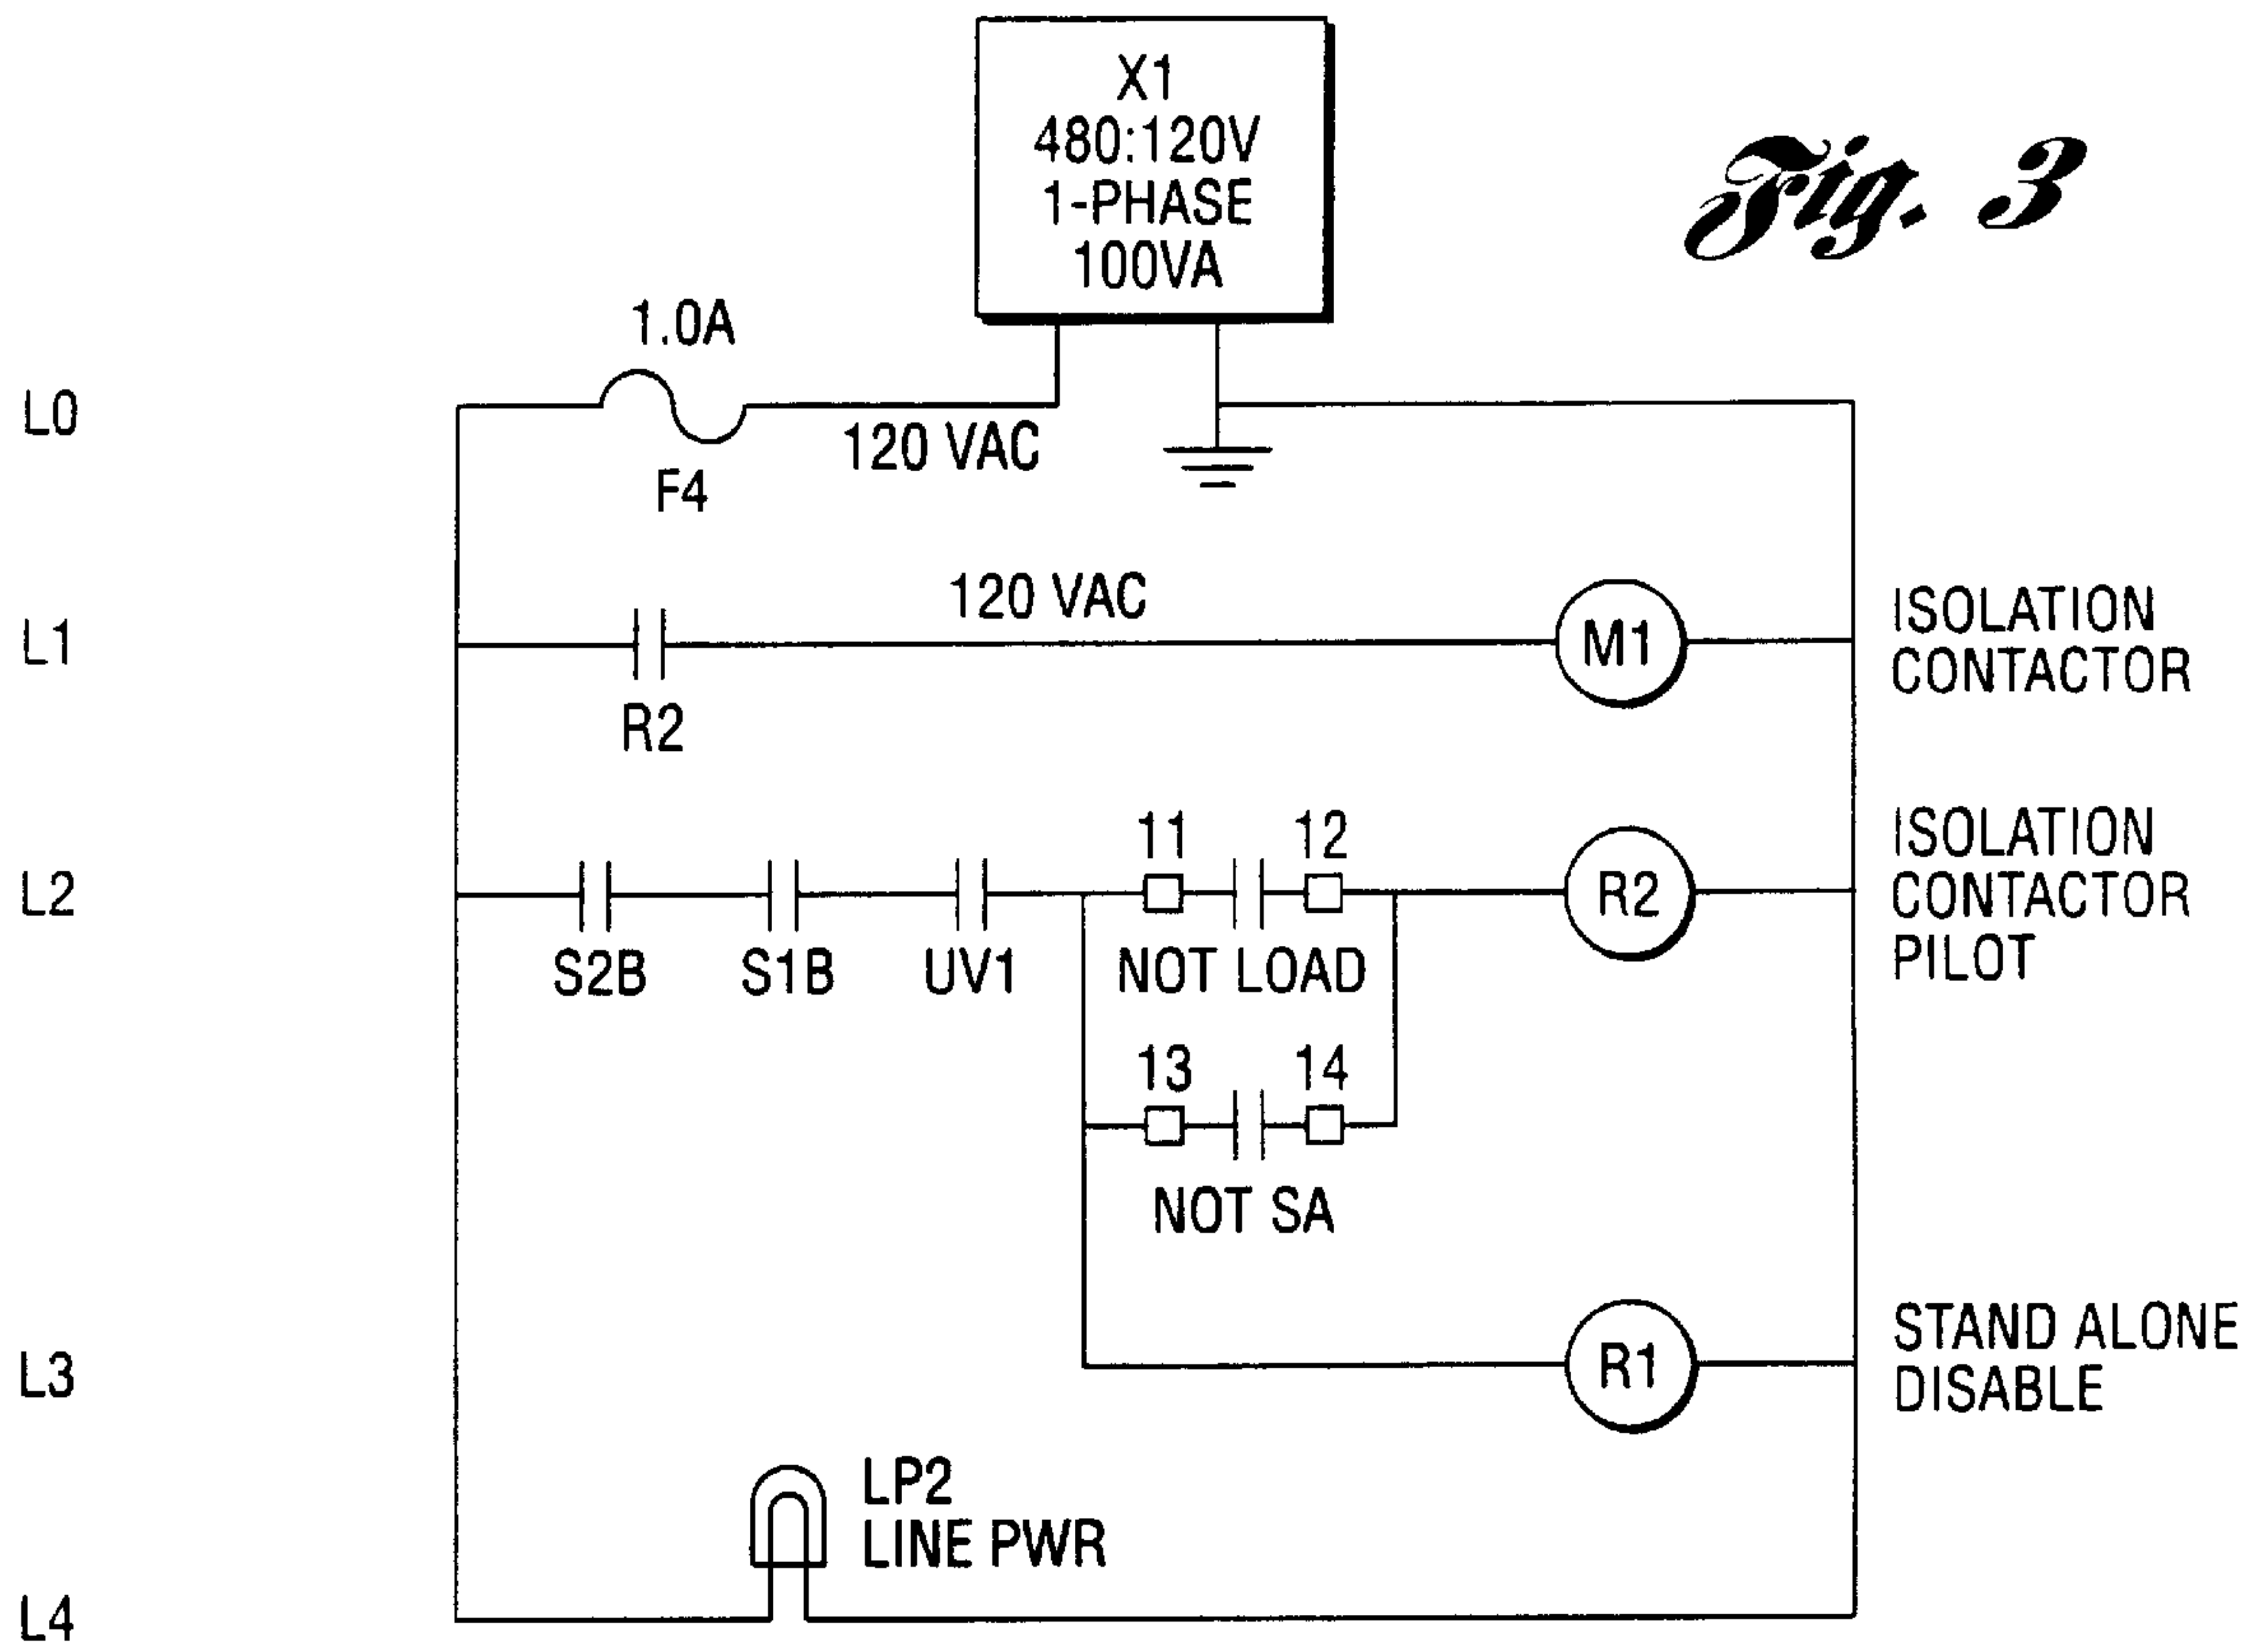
X1
480:120V
1-PHASE
100VA

Fig. 3

1.0A

L0

120 VAC

F4

120 VAC

L1

M1

ISOLATION CONTACTOR

R2

11 12

ISOLATION CONTACTOR PILOT

L2

R2

S2B S1B UV1 NOT LOAD

13 14

NOT SA

STAND ALONE DISABLE

L3

R1

LP2
LINE PWR

L4